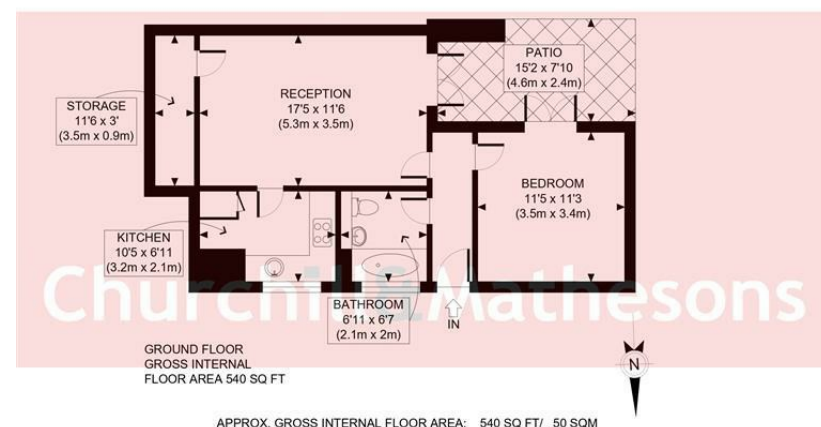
PATIO
15'2 x 7'10
(4.6m x 2.4m)

RECEPTION
17'5 x 11'6
(5.3m x 3.5m)

STORAGE
11'6 x 3'
(3.5m x 0.9m)

BEDROOM
11'5 x 11'3
(3.5m x 3.4m)

KITCHEN
10'5 x 6'11
(3.2m x 2.1m)

Churchill Mathesons

BATHROOM
6'11 x 6'7
(2.1m x 2m)

IN

GROUND FLOOR
GROSS INTERNAL
FLOOR AREA 540 SQ FT

N

APPROX. GROSS INTERNAL FLOOR AREA: 540 SQ FT/ 50 SQM